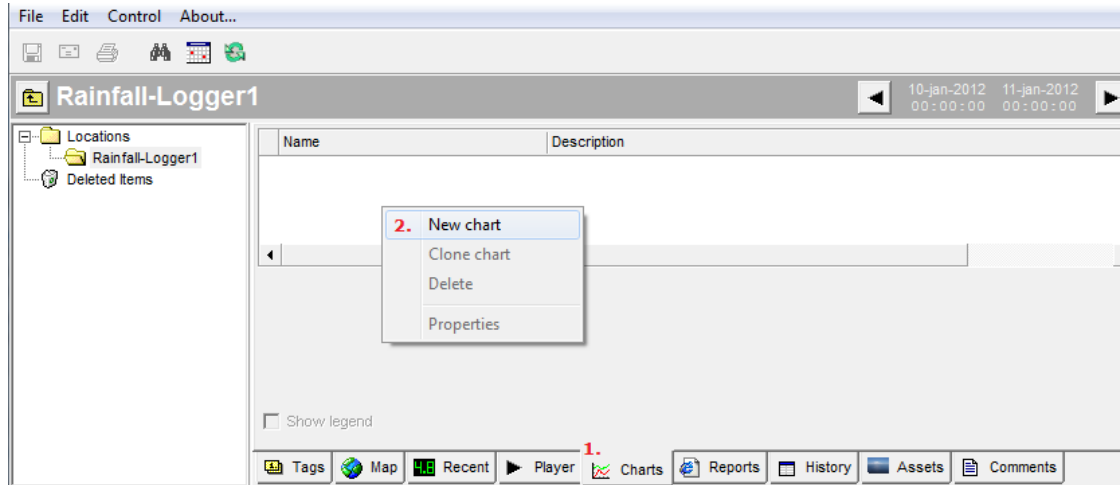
File Edit Control About...

Rainfall-Logger1

10-jan-2012 00:00:00 11-jan-2012 00:00:00

Locations
Rainfall-Logger1
Deleted Items

| Name | Description |
|---|---|

2. New chart
Clone chart
Delete
Properties

Show legend

1.

Tags Map 4.8 Recent Player Charts Reports History Assets Comments